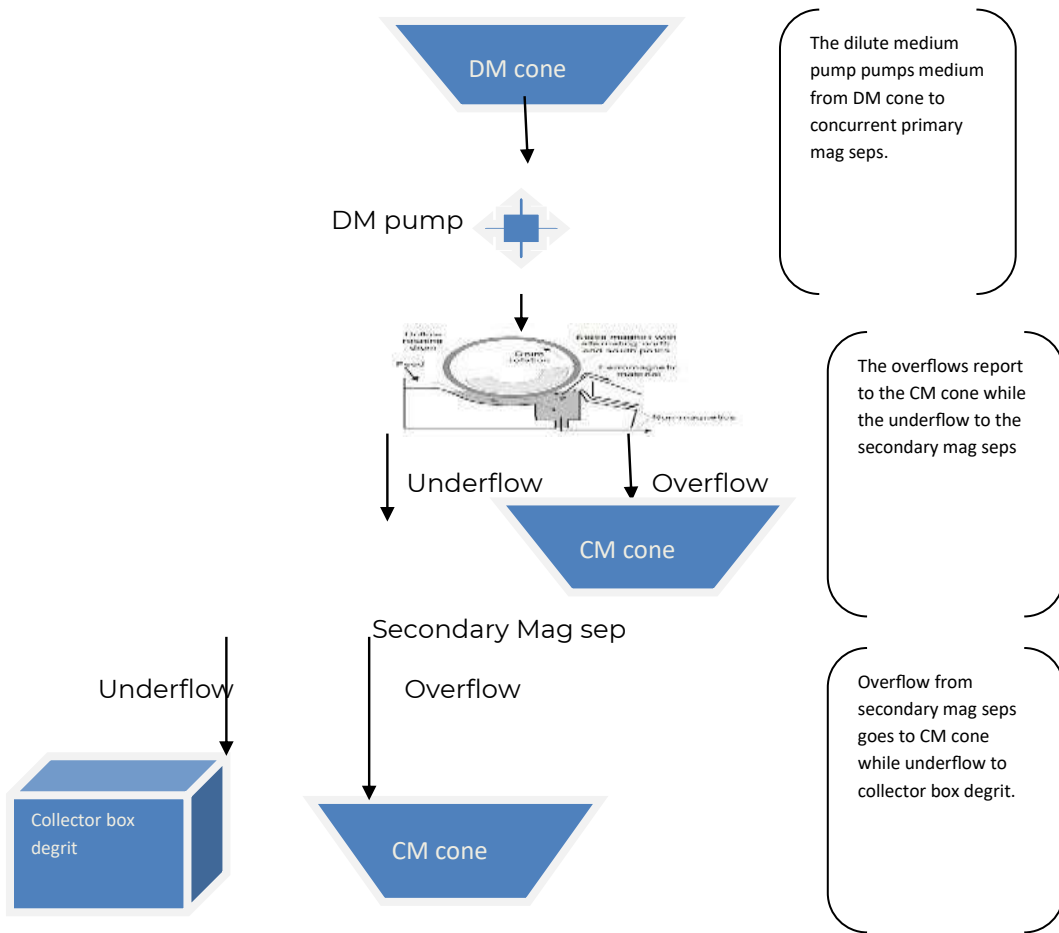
DM cone

The dilute medium pump pumps medium from DM cone to concurrent primary mag seps.

DM pump

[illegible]
Feed
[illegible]
Drum rotation
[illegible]
Ferromagnetic material
Nonmagnetic

The overflows report to the CM cone while the underflow to the secondary mag seps

Underflow

Overflow

CM cone

Secondary Mag sep

Underflow

Overflow

Overflow from secondary mag seps goes to CM cone while underflow to collector box degrit.

Collector box degrit

CM cone